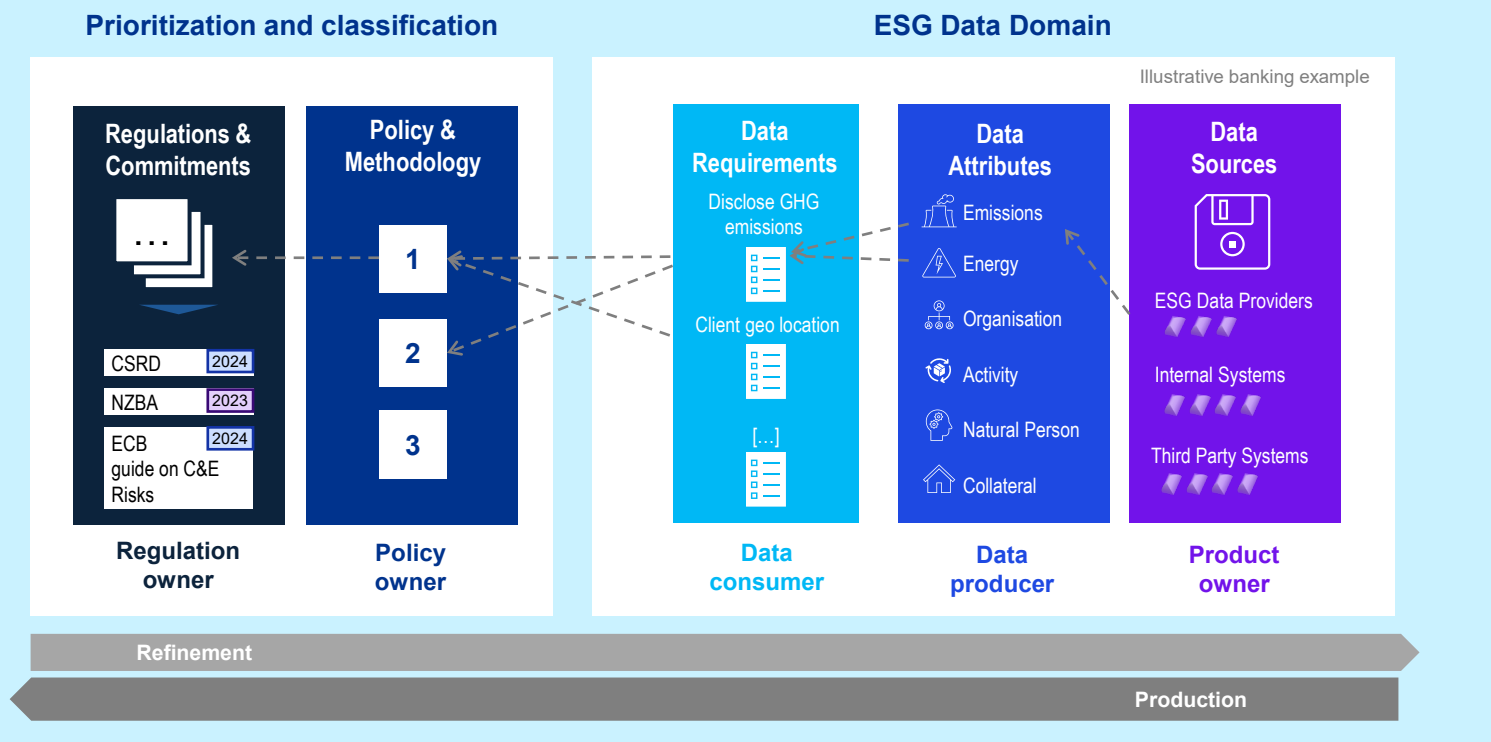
Prioritization and classification

ESG Data Domain

Illustrative banking example

Regulations & Commitments

...

CSRD 2024

NZBA 2023

ECB guide on C&E Risks 2024

Regulation owner

Policy & Methodology

1

2

3

Policy owner

Data Requirements

Disclose GHG emissions

Client geo location

[...]

Data consumer

Data Attributes

Emissions

Energy

Organisation

Activity

Natural Person

Collateral

Data producer

Data Sources

ESG Data Providers

Internal Systems

Third Party Systems

Product owner

Refinement

Production